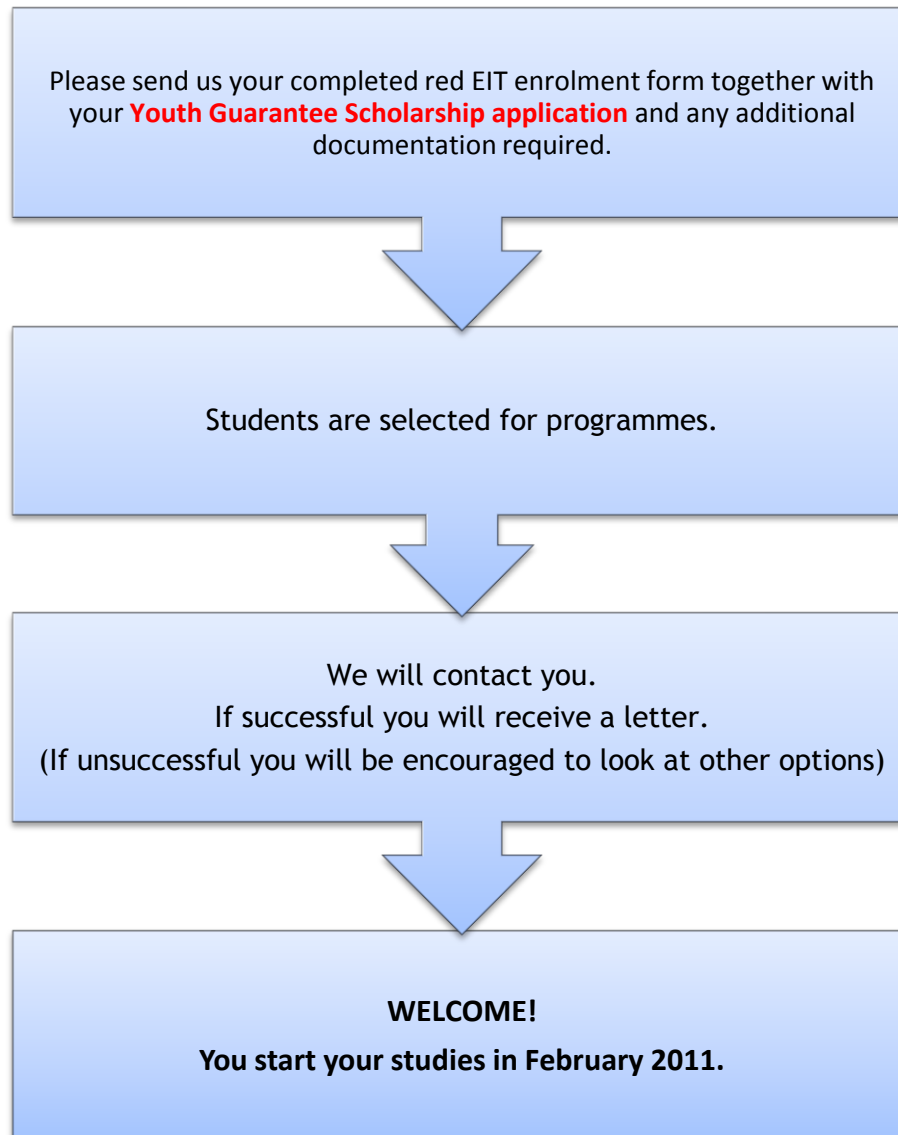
Please send us your completed red EIT enrolment form together with your Youth Guarantee Scholarship application and any additional documentation required.

Students are selected for programmes.

We will contact you.
If successful you will receive a letter.
(If unsuccessful you will be encouraged to look at other options)

WELCOME!
You start your studies in February 2011.